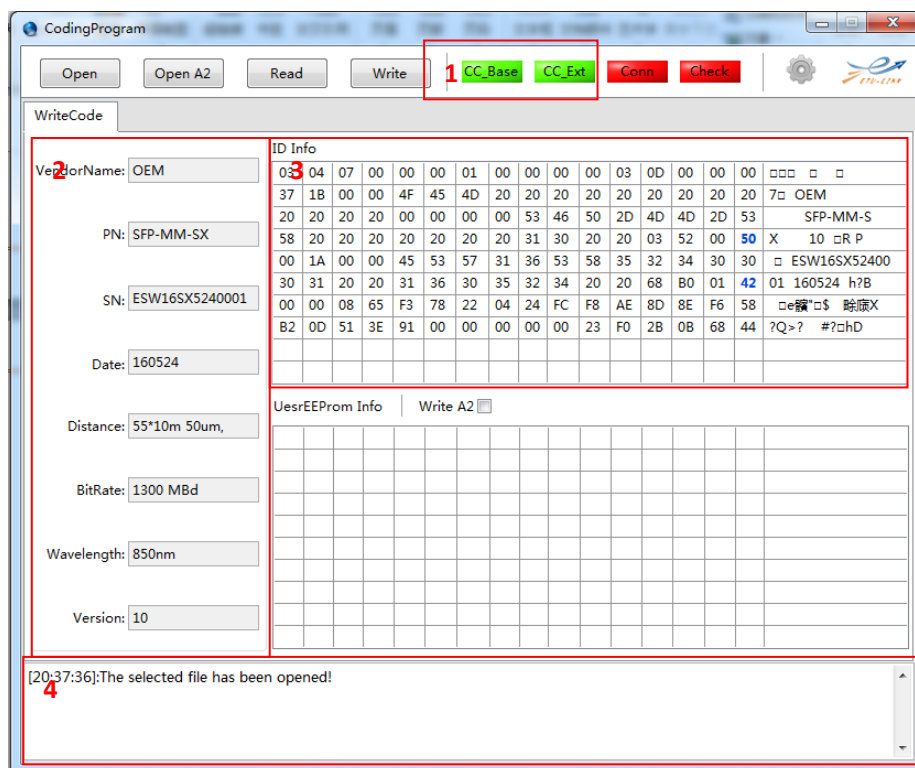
CodingProgram

Open | Open A2 | Read | Write | 1 CC_Base | CC_Ext | Conn | Check

WriteCode

VendorName: OEM 2

PN: SFP-MM-SX

SN: ESW16SX5240001

Date: 160524

Distance: 55*10m 50um,

BitRate: 1300 MBd

Wavelength: 850nm

Version: 10

ID Info 3

| | | | | | | | | | | | | | | | | |
|---|---|---|---|---|---|---|---|---|---|---|---|---|---|---|---|---|
| 03 | 04 | 07 | 00 | 00 | 00 | 01 | 00 | 00 | 00 | 00 | 03 | 0D | 00 | 00 | 00 | □□□ □ □ |
| 37 | 1B | 00 | 00 | 4F | 45 | 4D | 20 | 20 | 20 | 20 | 20 | 20 | 20 | 20 | 20 | 7□ OEM |
| 20 | 20 | 20 | 20 | 00 | 00 | 00 | 00 | 53 | 46 | 50 | 2D | 4D | 4D | 2D | 53 | SFP-MM-S |
| 58 | 20 | 20 | 20 | 20 | 20 | 20 | 20 | 20 | 31 | 30 | 20 | 20 | 03 | 52 | 00 | 50 | X 10 □R P |
| 00 | 1A | 00 | 00 | 45 | 53 | 57 | 31 | 36 | 53 | 58 | 35 | 32 | 34 | 30 | 30 | □ ESW16SX52400 |
| 30 | 31 | 20 | 20 | 31 | 36 | 30 | 35 | 32 | 34 | 20 | 20 | 68 | B0 | 01 | 42 | 01 160524 h?B |
| 00 | 00 | 08 | 65 | F3 | 78 | 22 | 04 | 24 | FC | F8 | AE | 8D | 8E | F6 | 58 | □e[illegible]"□$ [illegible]X |
| B2 | 0D | 51 | 3E | 91 | 00 | 00 | 00 | 00 | 00 | 23 | F0 | 2B | 0B | 68 | 44 | ?Q>? #?□hD |

UesrEEProm Info | Write A2

4 [20:37:36]:The selected file has been opened!